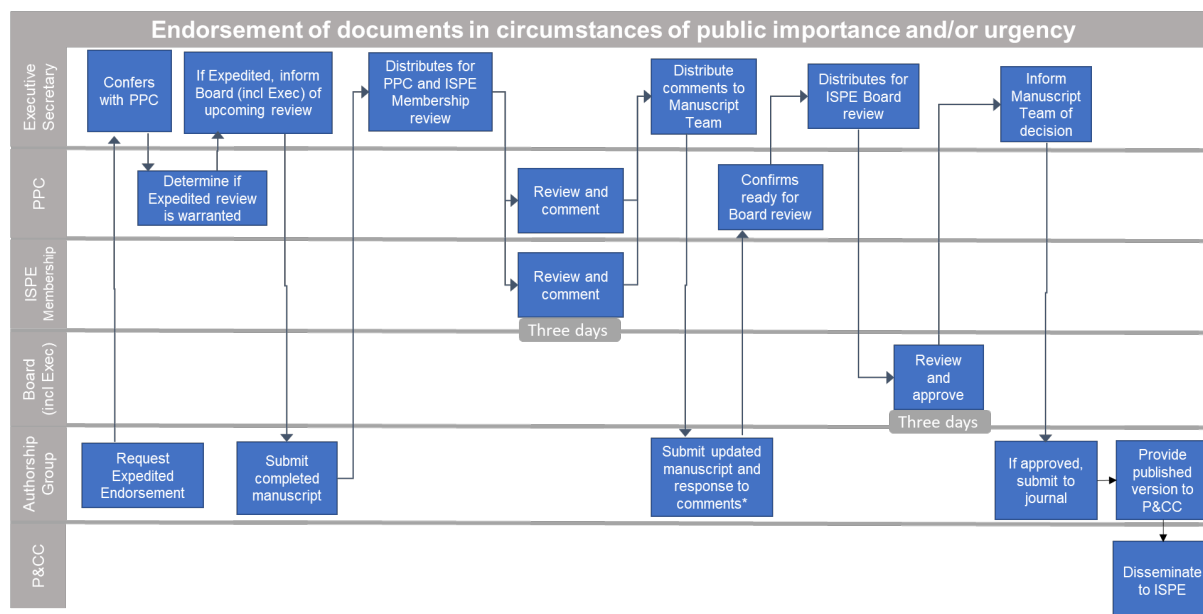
Endorsement of documents in circumstances of public importance and/or urgency

Executive Secretary

PPC

ISPE Membership

Board (incl Exec)

Authorship Group

P&CC

Confers with PPC

If Expedited, inform Board (incl Exec) of upcoming review

Distributes for PPC and ISPE Membership review

Distribute comments to Manuscript Team

Distributes for ISPE Board review

Inform Manuscript Team of decision

Determine if Expedited review is warranted

Review and comment

Confirms ready for Board review

Review and comment

Three days

Review and approve

Three days

Request Expedited Endorsement

Submit completed manuscript

Submit updated manuscript and response to comments*

If approved, submit to journal

Provide published version to P&CC

Disseminate to ISPE